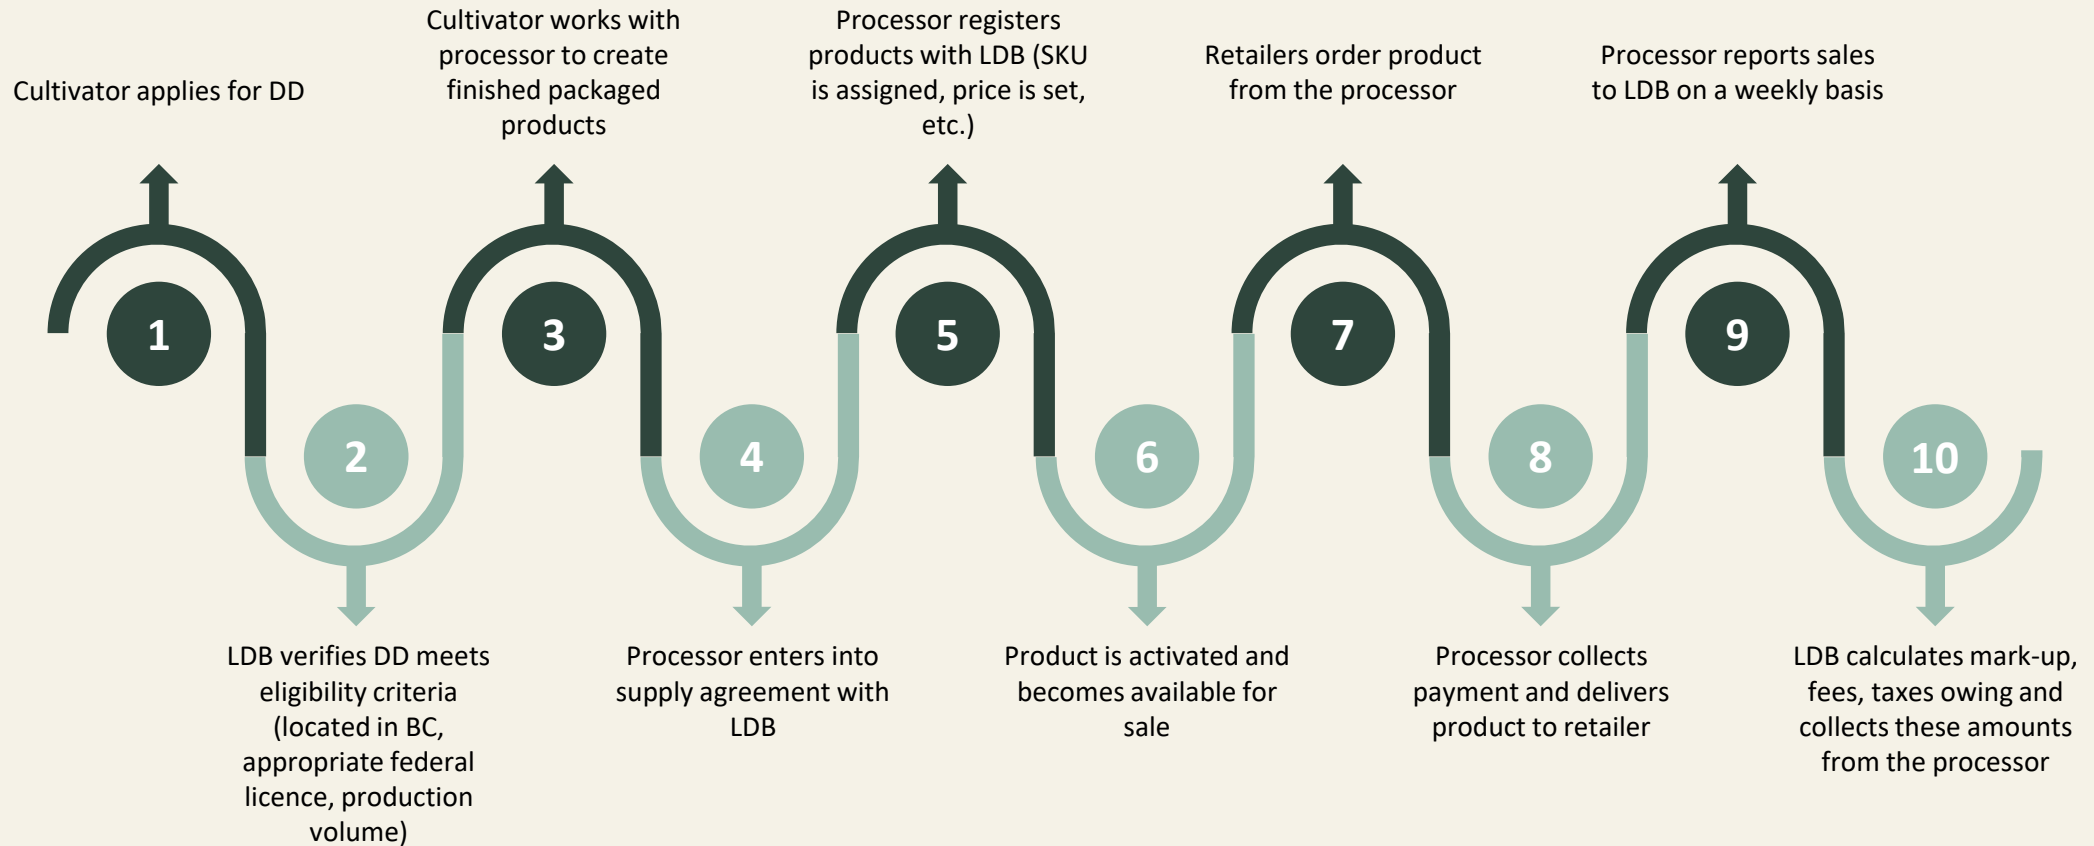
Cultivator applies for DD

1

Cultivator works with processor to create finished packaged products

3

Processor registers products with LDB (SKU is assigned, price is set, etc.)

5

Retailers order product from the processor

7

Processor reports sales to LDB on a weekly basis

9

2

LDB verifies DD meets eligibility criteria (located in BC, appropriate federal licence, production volume)

4

Processor enters into supply agreement with LDB

6

Product is activated and becomes available for sale

8

Processor collects payment and delivers product to retailer

10

LDB calculates mark-up, fees, taxes owing and collects these amounts from the processor